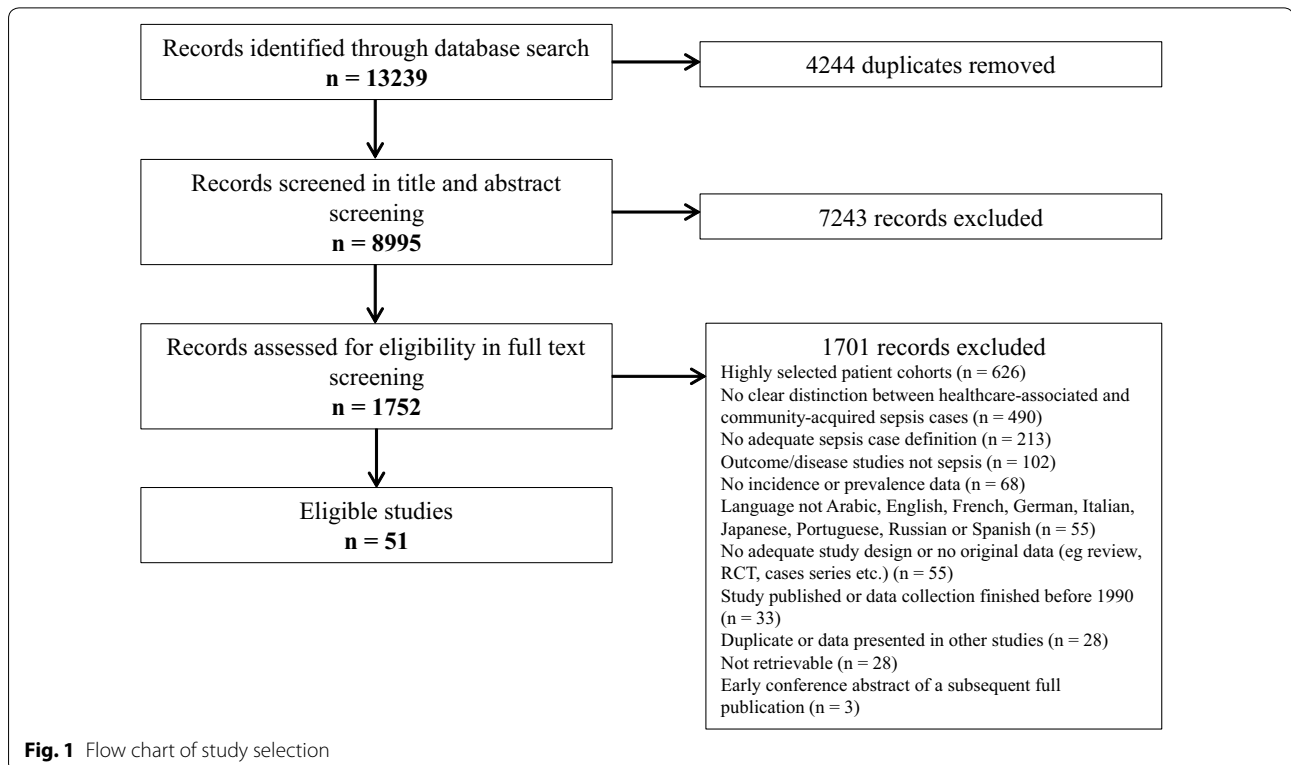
Records identified through database search
**n = 13239**

4244 duplicates removed

Records screened in title and abstract screening
**n = 8995**

7243 records excluded

Records assessed for eligibility in full text screening
**n = 1752**

1701 records excluded
Highly selected patient cohorts (n = 626)
No clear distinction between healthcare-associated and community-acquired sepsis cases (n = 490)
No adequate sepsis case definition (n = 213)
Outcome/disease studies not sepsis (n = 102)
No incidence or prevalence data (n = 68)
Language not Arabic, English, French, German, Italian, Japanese, Portuguese, Russian or Spanish (n = 55)
No adequate study design or no original data (eg review, RCT, cases series etc.) (n = 55)
Study published or data collection finished before 1990 (n = 33)
Duplicate or data presented in other studies (n = 28)
Not retrievable (n = 28)
Early conference abstract of a subsequent full publication (n = 3)

Eligible studies
**n = 51**

**Fig. 1** Flow chart of study selection